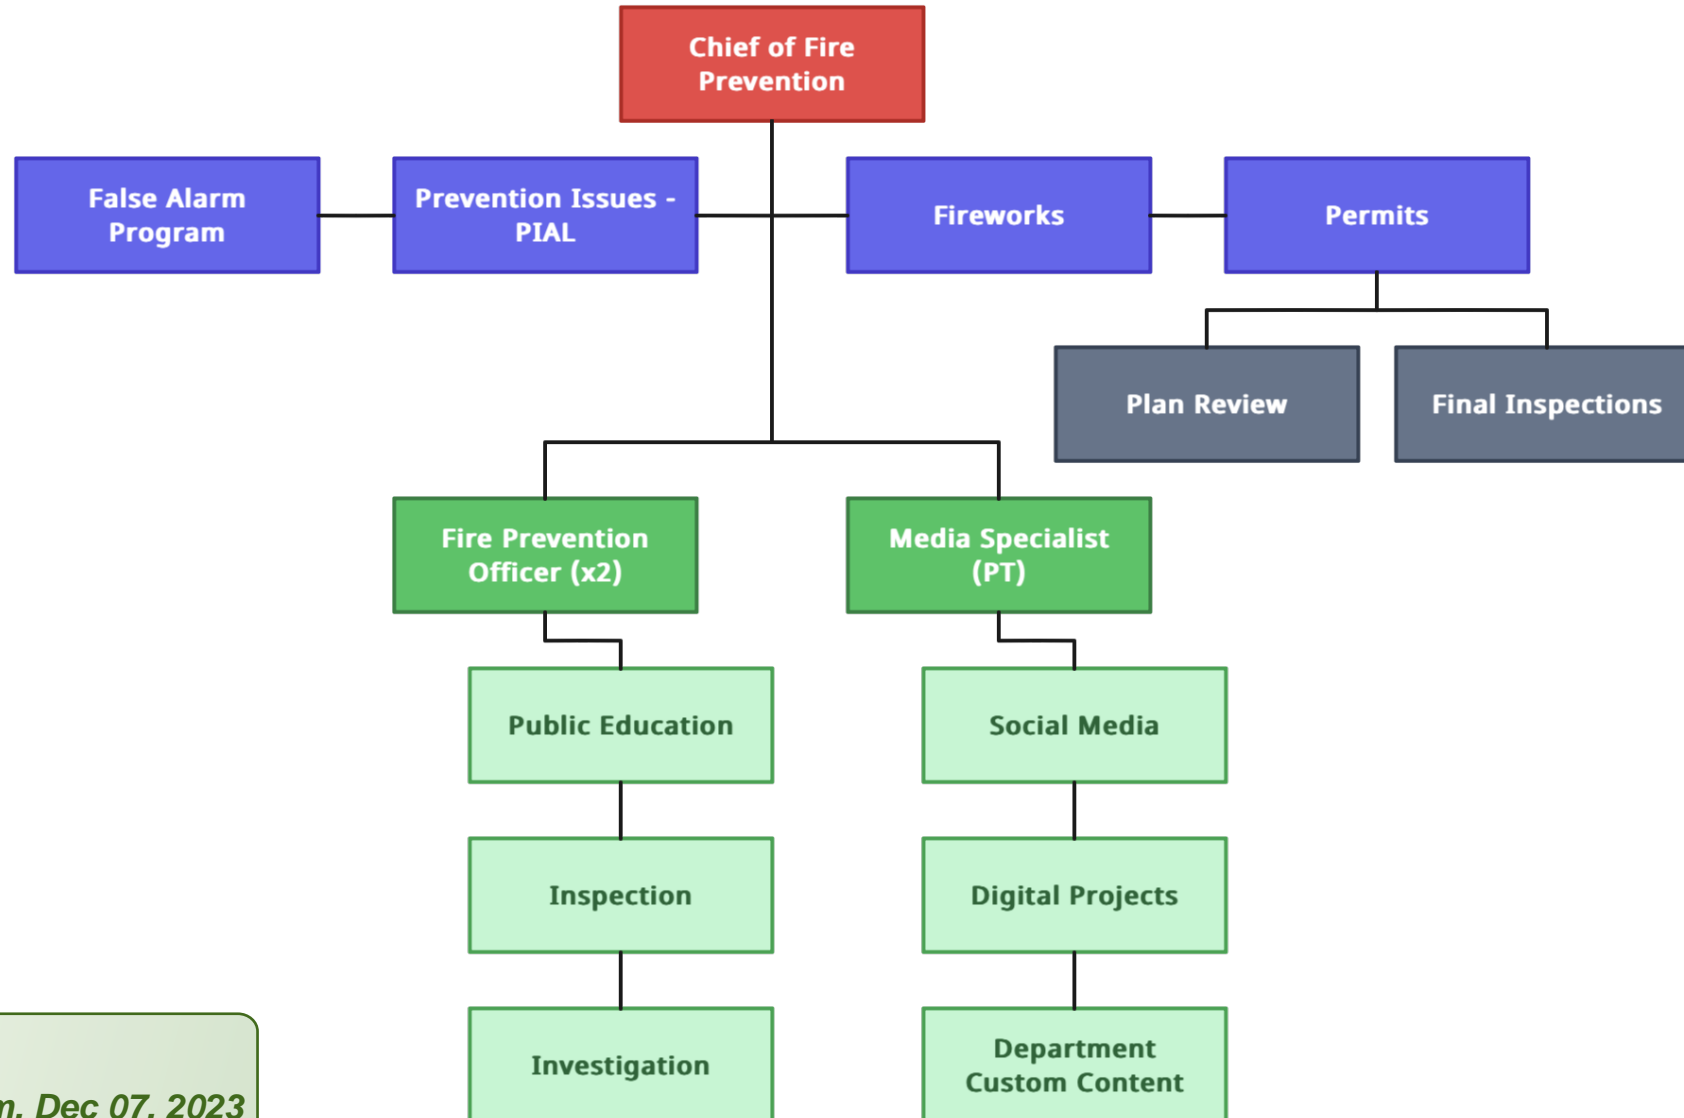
Chief of Fire Prevention

False Alarm Program

Prevention Issues - PIAL

Fireworks

Permits

Plan Review

Final Inspections

Fire Prevention Officer (x2)

Media Specialist (PT)

Public Education

Social Media

Inspection

Digital Projects

Investigation

Department Custom Content

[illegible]n. Dec 07, 2023